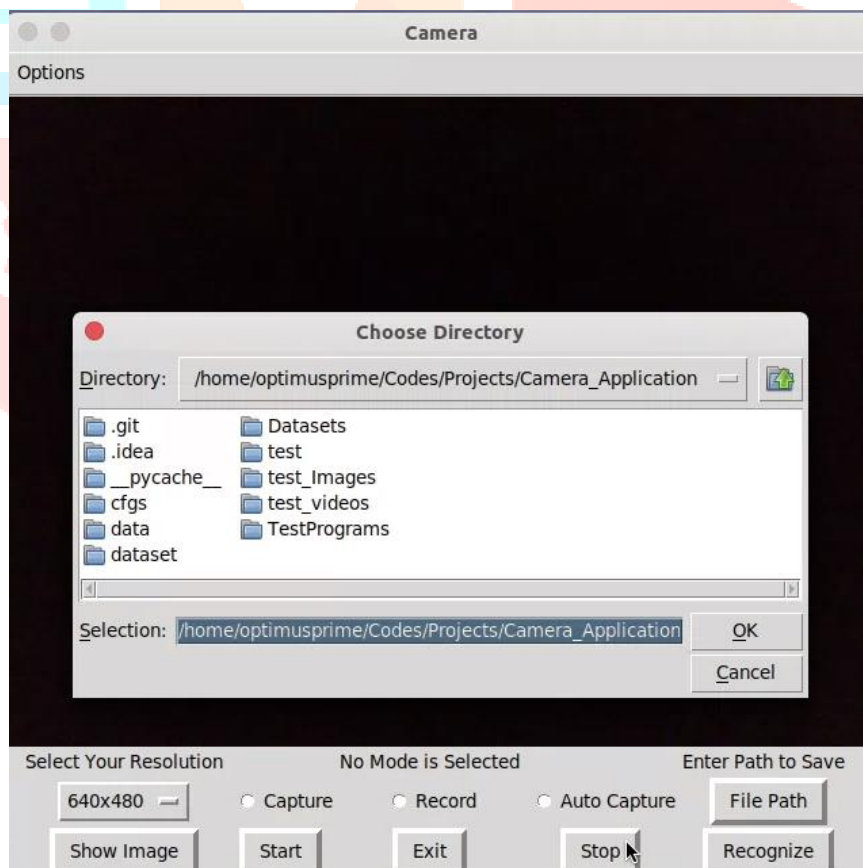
Camera

Options

Choose Directory

Directory: /home/optimusprime/Codes/Projects/Camera_Application

.git
.idea
__pycache__
cfgs
data
dataset

Datasets
test
test_Images
test_videos
TestPrograms

Selection: /home/optimusprime/Codes/Projects/Camera_Application

OK

Cancel

Select Your Resolution

No Mode is Selected

Enter Path to Save

640x480

Capture

Record

Auto Capture

File Path

Show Image

Start

Exit

Stop

Recognize